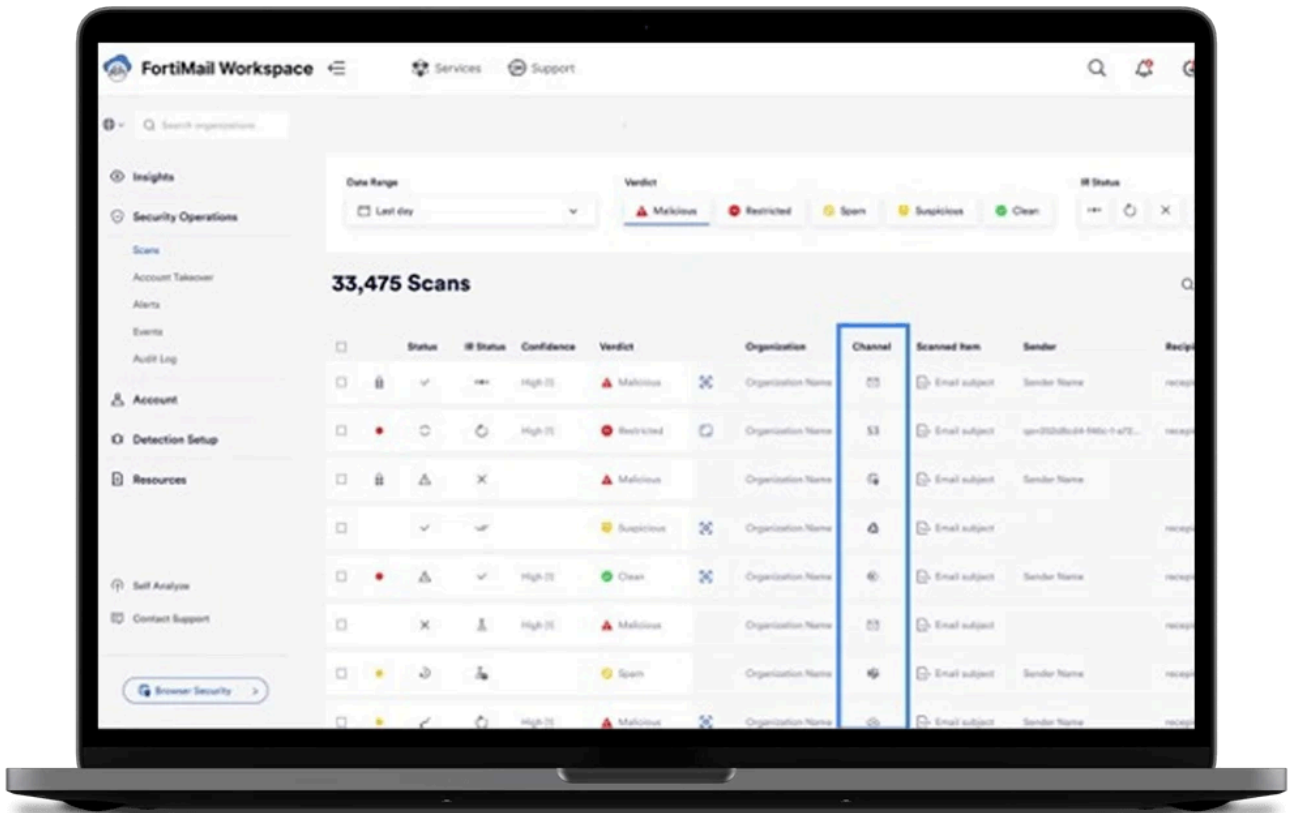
FortiMail Workspace

Services Support

Search organizations

Insights
Security Operations
Scans
Account Takeover
Alerts
Events
Audit Log
Account
Detection Setup
Resources

Self Analyze
Contact Support

Browser Security >

Date Range
Last day

Verdict
Malicious Restricted Spam Suspicious Clean

IR Status

33,475 Scans

| | | Status | IR Status | Confidence | Verdict | | Organization | Channel | Scanned Item | Sender | Recipi |
|---|---|---|---|---|---|---|---|---|---|---|---|
| | | | | High | Malicious | | Organization Name | | Email subject | Sender Name | recip |
| | | | | High | Restricted | | Organization Name | S3 | Email subject | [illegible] | recip |
| | | | | | Malicious | | Organization Name | | Email subject | Sender Name | |
| | | | | | Suspicious | | Organization Name | | Email subject | | recip |
| | | | | High | Clean | | Organization Name | | Email subject | Sender Name | recip |
| | | | | High | Malicious | | Organization Name | | Email subject | | recip |
| | | | | | Spam | | Organization Name | | Email subject | Sender Name | recip |
| | | | | High | Malicious | | Organization Name | | Email subject | Sender Name | recip |